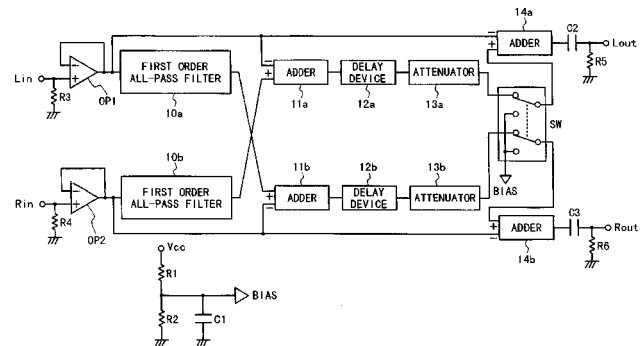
14a
C2
ADDER
Lout
R5
FIRST ORDER ALL-PASS FILTER
ADDER
DELAY DEVICE
ATTENUATOR
Lin
R3
OP1
10a
11a
12a
13a
SW
10b
11b
12b
13b
FIRST ORDER ALL-PASS FILTER
ADDER
DELAY DEVICE
ATTENUATOR
BIAS
Rin
R4
OP2
C3
ADDER
Rout
14b
R6
Vcc
R1
BIAS
R2
C1